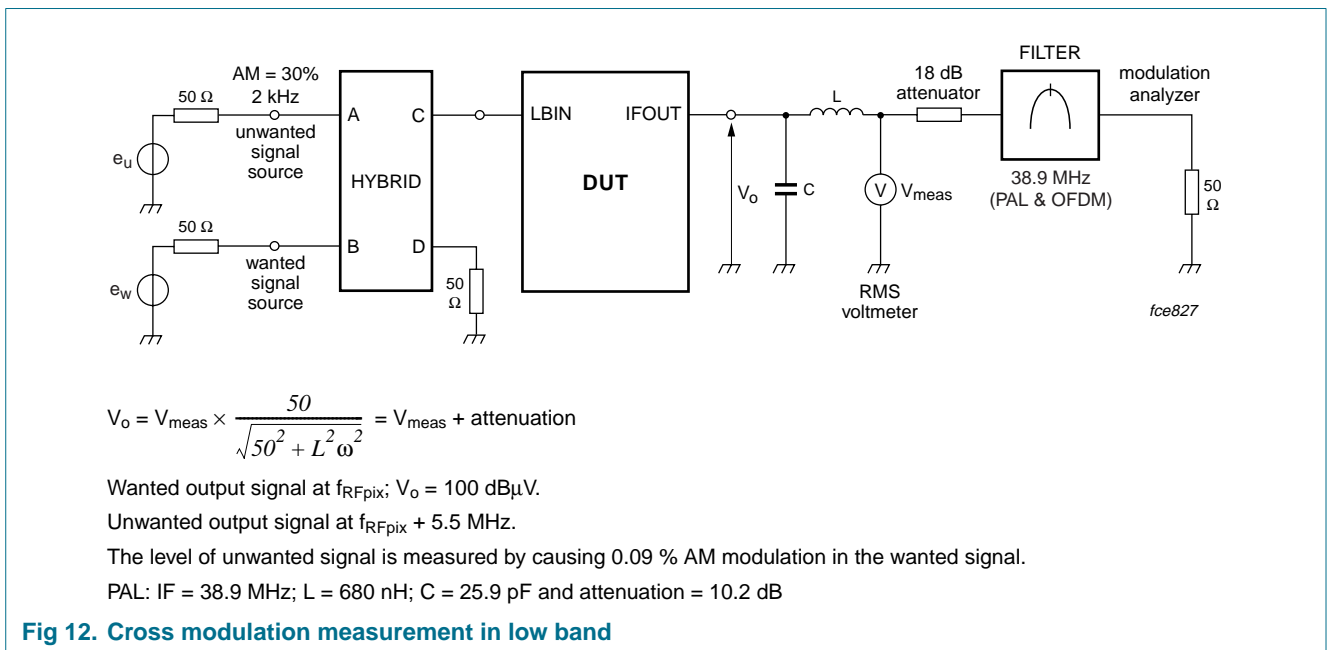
AM = 30%
2 kHz

50 Ω

$e_u$

unwanted signal source

50 Ω

$e_w$

wanted signal source

A C

HYBRID

B D

50 Ω

LBIN IFOUT

DUT

$V_o$

C

L

V $V_{meas}$

RMS voltmeter

18 dB attenuator

FILTER

38.9 MHz (PAL & OFDM)

modulation analyzer

50 Ω

fce827

$V_o = V_{meas} \times \frac{50}{\sqrt{50^2 + L^2\omega^2}} = V_{meas} + \text{attenuation}$

Wanted output signal at $f_{RFpix}$; $V_o$ = 100 dBμV.

Unwanted output signal at $f_{RFpix}$ + 5.5 MHz.

The level of unwanted signal is measured by causing 0.09 % AM modulation in the wanted signal.

PAL: IF = 38.9 MHz; L = 680 nH; C = 25.9 pF and attenuation = 10.2 dB

Fig 12. Cross modulation measurement in low band